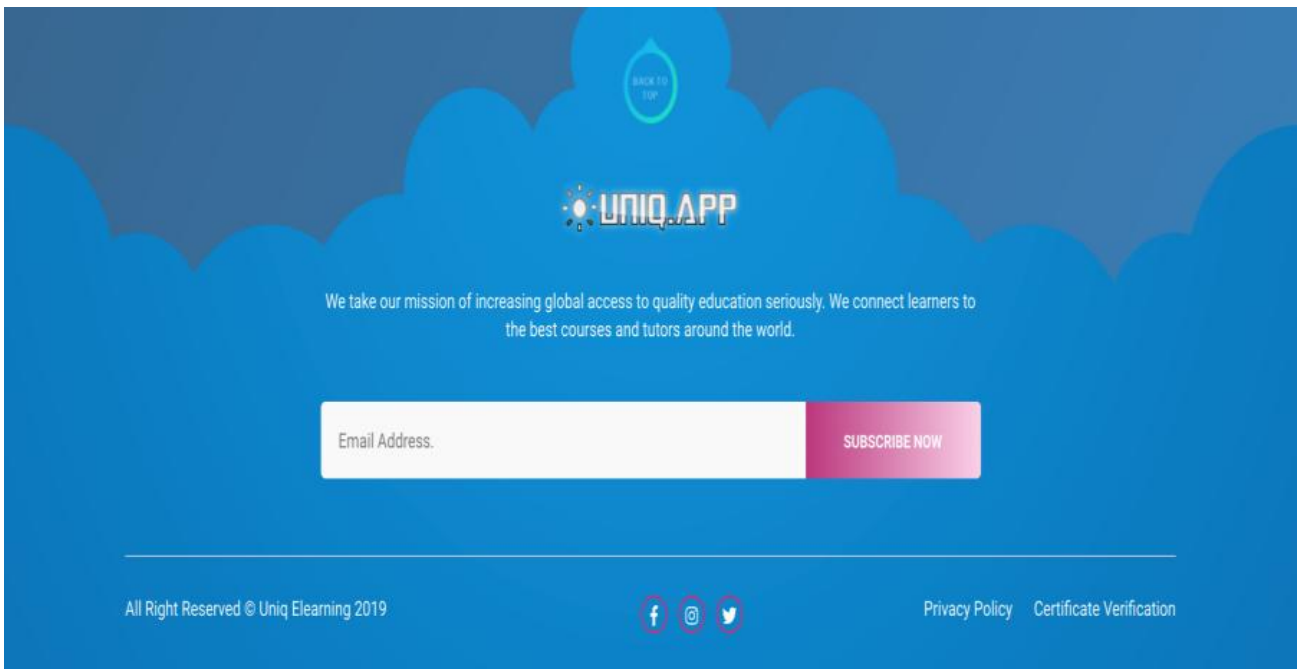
BACK TO TOP

UNIQ.APP

We take our mission of increasing global access to quality education seriously. We connect learners to the best courses and tutors around the world.

Email Address.

SUBSCRIBE NOW

All Right Reserved © Uniq Elearning 2019

Privacy Policy Certificate Verification